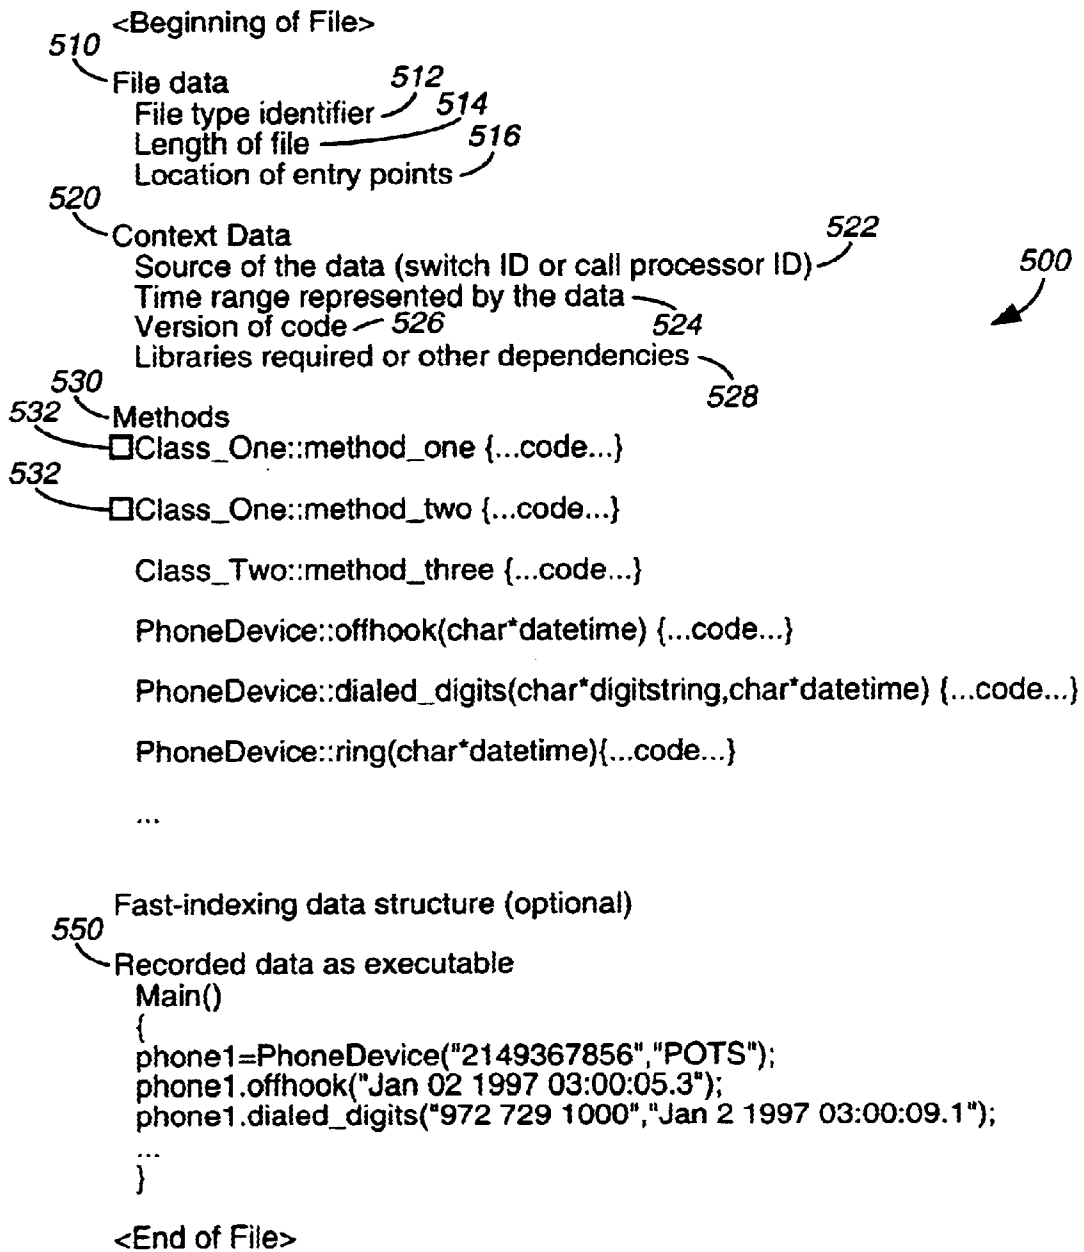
<Beginning of File>

510

File data

512

File type identifier

514

Length of file

516

Location of entry points

520

Context Data

522

Source of the data (switch ID or call processor ID)

500

Time range represented by the data

Version of code

526

524

Libraries required or other dependencies

528

530

532

Methods

Class_One::method_one {...code...}

532

Class_One::method_two {...code...}

Class_Two::method_three {...code...}

PhoneDevice::offhook(char*datetime) {...code...}

PhoneDevice::dialed_digits(char*digitstring,char*datetime) {...code...}

PhoneDevice::ring(char*datetime){...code...}

...

Fast-indexing data structure (optional)

550

Recorded data as executable

Main()
{
phone1=PhoneDevice("2149367856","POTS");
phone1.offhook("Jan 02 1997 03:00:05.3");
phone1.dialed_digits("972 729 1000","Jan 2 1997 03:00:09.1");
...
}

<End of File>